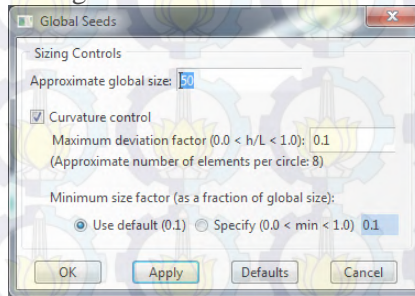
Global Seeds

Sizing Controls

Approximate global size: 50

Curvature control

Maximum deviation factor (0.0 < h/L < 1.0): 0.1

(Approximate number of elements per circle: 8)

Minimum size factor (as a fraction of global size):

Use default (0.1) Specify (0.0 < min < 1.0) 0.1

OK Apply Defaults Cancel